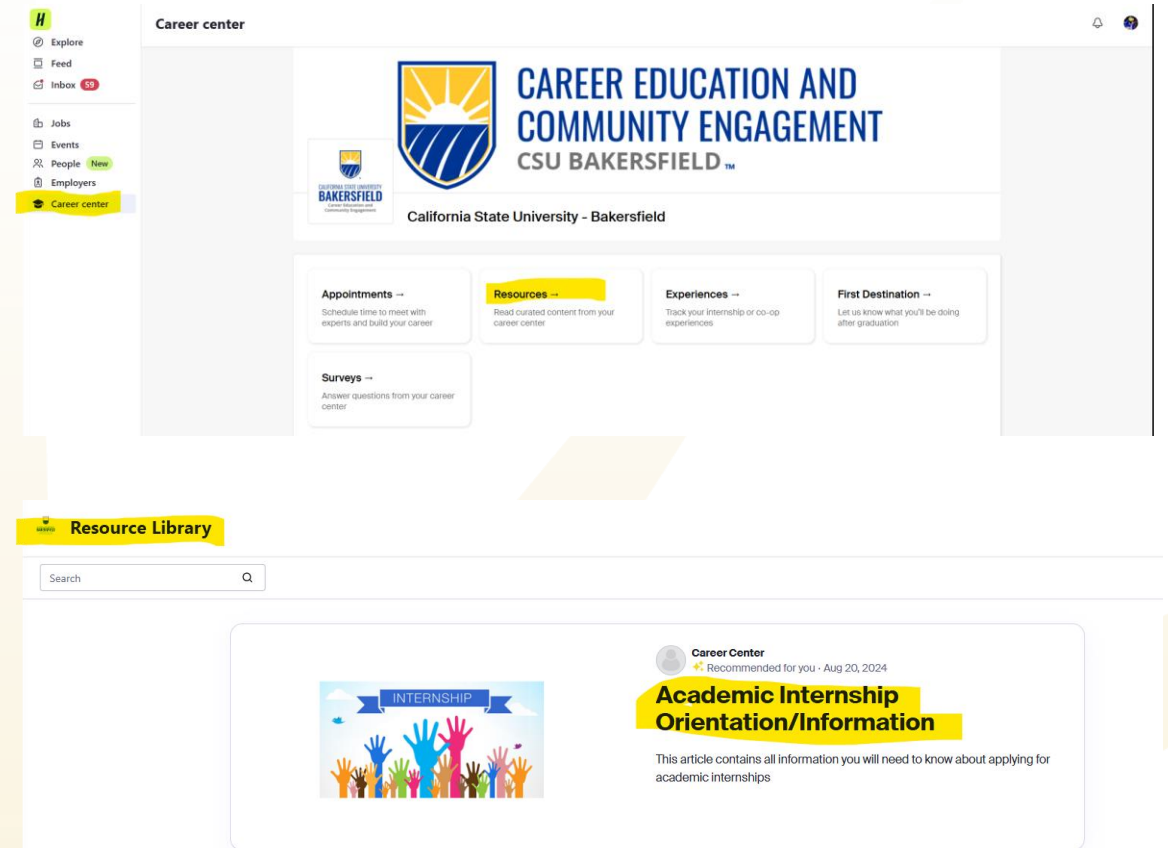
H
Explore
Feed
Inbox 59

Jobs
Events
People New
Employers
Career center

Career center

CAREER EDUCATION AND COMMUNITY ENGAGEMENT
CSU BAKERSFIELD™

CALIFORNIA STATE UNIVERSITY
BAKERSFIELD
Career Education and Community Engagement

California State University - Bakersfield

Appointments →
Schedule time to meet with experts and build your career

Resources →
Read curated content from your career center

Experiences →
Track your internship or co-op experiences

First Destination →
Let us know what you'll be doing after graduation

Surveys →
Answer questions from your career center

Resource Library

Search

INTERNSHIP

Career Center
Recommended for you · Aug 20, 2024

Academic Internship Orientation/Information

This article contains all information you will need to know about applying for academic internships